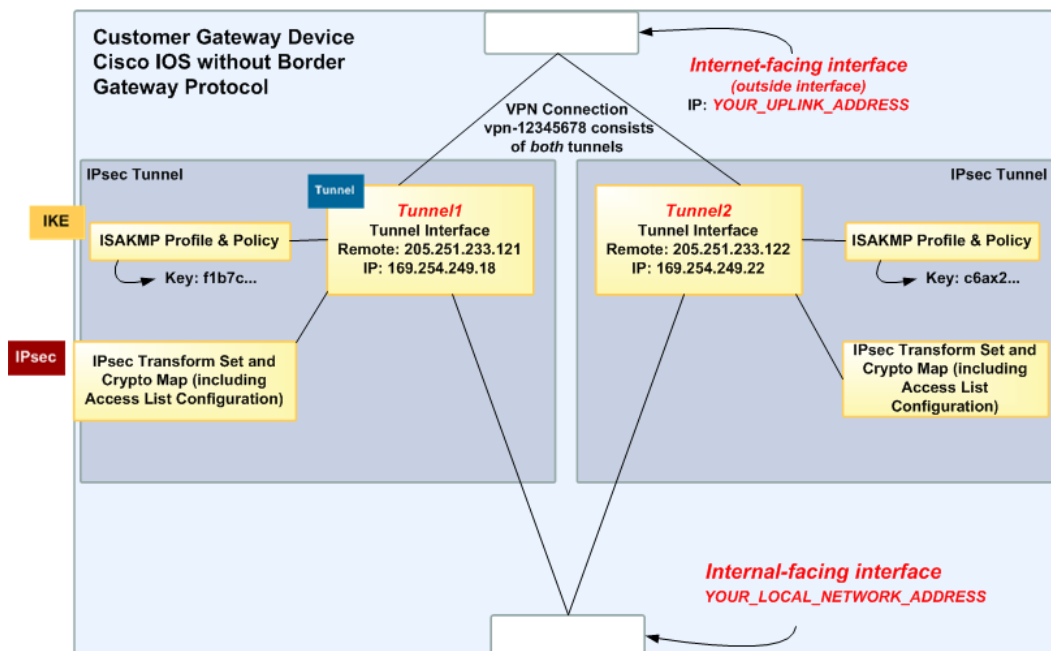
Customer Gateway Device
Cisco IOS without Border Gateway Protocol

Internet-facing interface
(outside interface)
IP: YOUR_UPLINK_ADDRESS

VPN Connection
vpn-12345678 consists of both tunnels

IPsec Tunnel

IPsec Tunnel

Tunnel

IKE

ISAKMP Profile & Policy

Key: f1b7c...

Tunnel1
Tunnel Interface
Remote: 205.251.233.121
IP: 169.254.249.18

Tunnel2
Tunnel Interface
Remote: 205.251.233.122
IP: 169.254.249.22

ISAKMP Profile & Policy

Key: c6ax2...

IPsec

IPsec Transform Set and Crypto Map (including Access List Configuration)

IPsec Transform Set and Crypto Map (including Access List Configuration)

Internal-facing interface
YOUR_LOCAL_NETWORK_ADDRESS